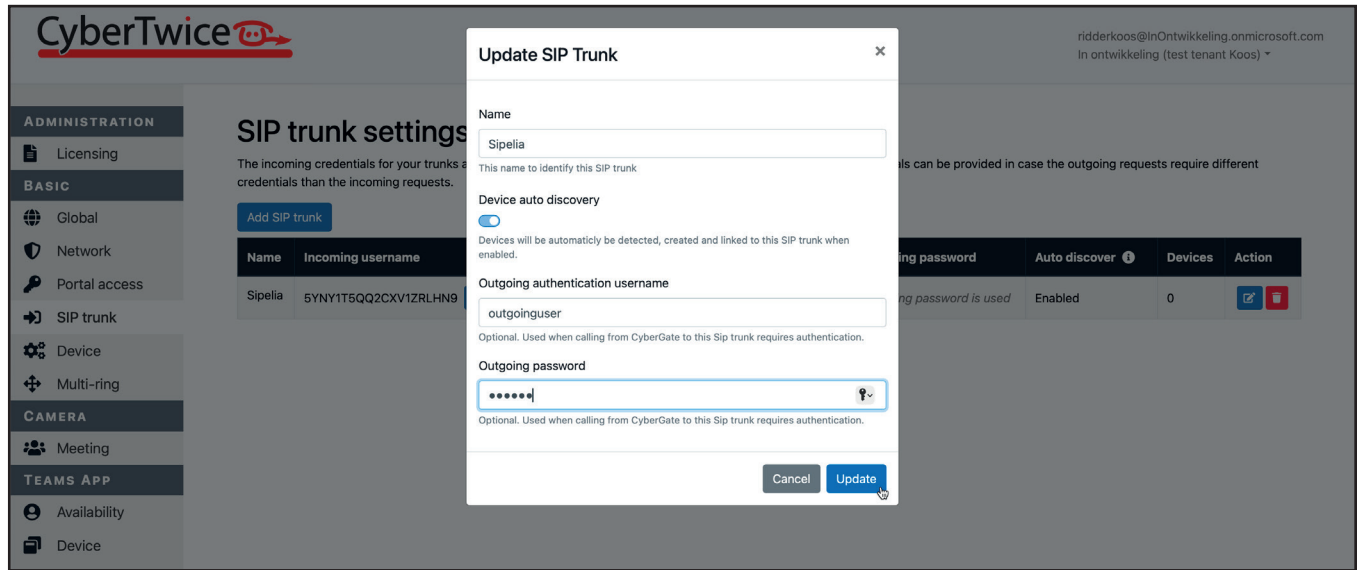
CyberTwice

ridderkoos@InOntwikkeling.onmicrosoft.com
In ontwikkeling (test tenant Koos)

ADMINISTRATION
Licensing
BASIC
Global
Network
Portal access
SIP trunk
Device
Multi-ring
CAMERA
Meeting
TEAMS APP
Availability
Device

SIP trunk settings

The incoming credentials for your trunks a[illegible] ls can be provided in case the outgoing requests require different credentials than the incoming requests.

Add SIP trunk

| Name | Incoming username | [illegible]ing password | Auto discover | Devices | Action |
|---|---|---|---|---|---|
| Sipelia | 5YNY1T5QQ2CXV1ZRLHN9 | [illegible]ng password is used | Enabled | 0 | |

Update SIP Trunk ×

Name
Sipelia
This name to identify this SIP trunk

Device auto discovery
Devices will be automaticly be detected, created and linked to this SIP trunk when enabled.

Outgoing authentication username
outgoinguser
Optional. Used when calling from CyberGate to this Sip trunk requires authentication.

Outgoing password
••••••
Optional. Used when calling from CyberGate to this Sip trunk requires authentication.

Cancel Update